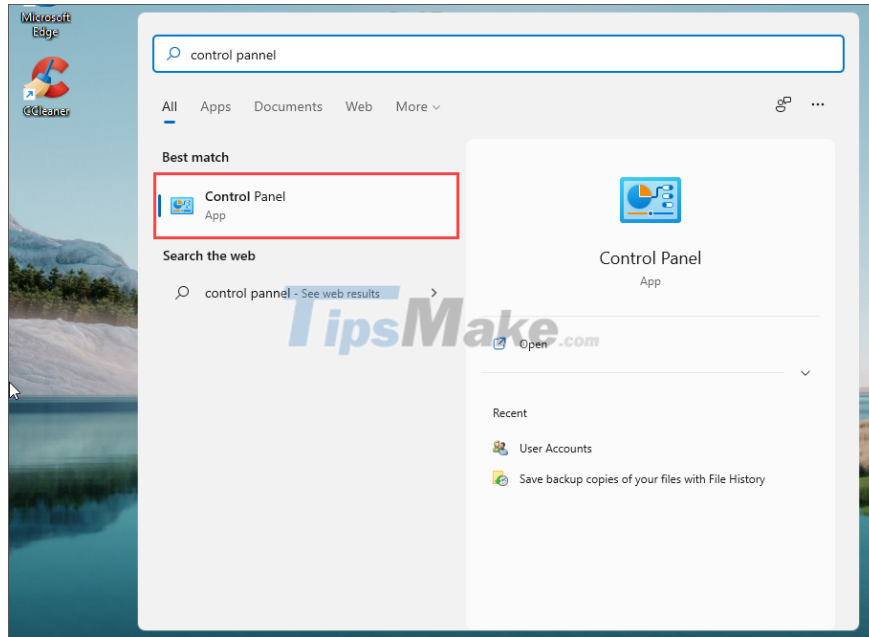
Microsoft Edge

CCleaner

control pannel

All Apps Documents Web More

Best match

Control Panel
App

Search the web

control pannel - See web results

Control Panel
App

TipsMake.com

Open

Recent

User Accounts

Save backup copies of your files with File History